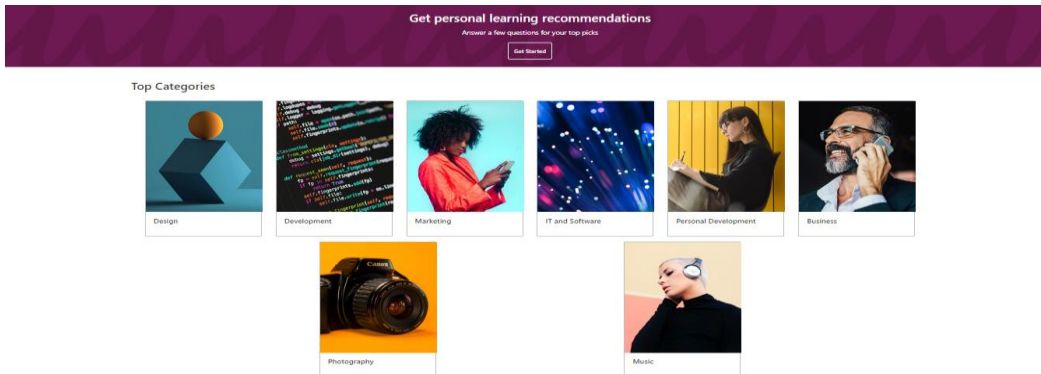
Get personal learning recommendations

Answer a few questions for your top picks

Get Started

Top Categories

Design

Development

Marketing

IT and Software

Personal Development

Business

Photography

Music